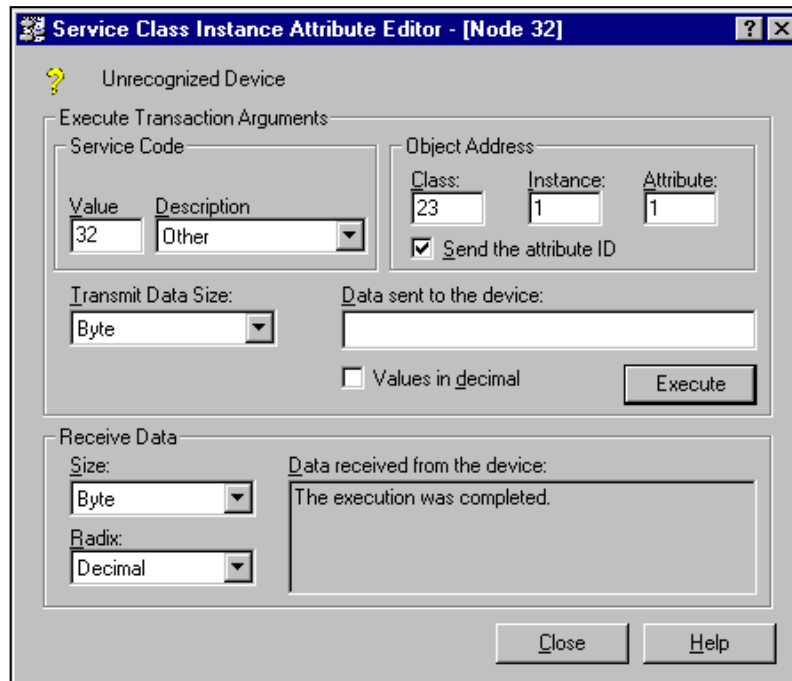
Service Class Instance Attribute Editor - [Node 32]

?

Unrecognized Device

Execute Transaction Arguments

Service Code

Value
32

Description
Other

Object Address

Class:
23

Instance:
1

Attribute:
1

Send the attribute ID

Transmit Data Size:
Byte

Data sent to the device:

Values in decimal

Execute

Receive Data

Size:
Byte

Radix:
Decimal

Data received from the device:
The execution was completed.

Close

Help